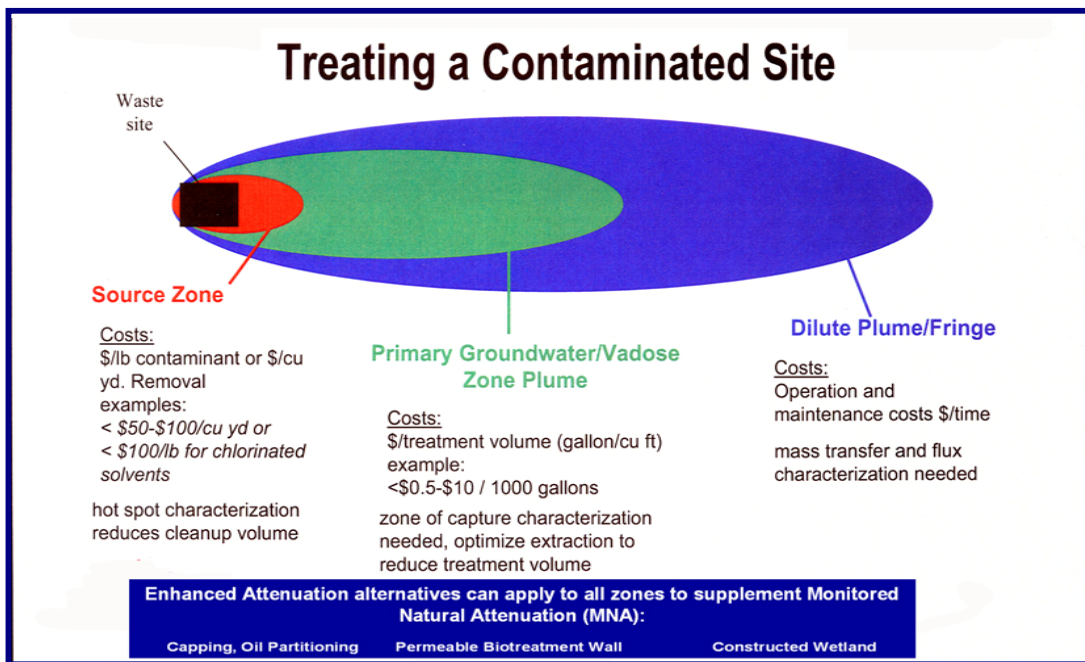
Treating a Contaminated Site

Waste site

Source Zone

Costs:
\$/lb contaminant or \$/cu yd. Removal examples:
< \$50-\$100/cu yd or
< \$100/lb for chlorinated solvents

hot spot characterization reduces cleanup volume

Primary Groundwater/Vadose Zone Plume

Costs:
\$/treatment volume (gallon/cu ft) example:
<\$0.5-\$10 / 1000 gallons

zone of capture characterization needed, optimize extraction to reduce treatment volume

Dilute Plume/Fringe

Costs:
Operation and maintenance costs \$/time

mass transfer and flux characterization needed

Enhanced Attenuation alternatives can apply to all zones to supplement Monitored Natural Attenuation (MNA):

Capping, Oil Partitioning     Permeable Biotreatment Wall     Constructed Wetland